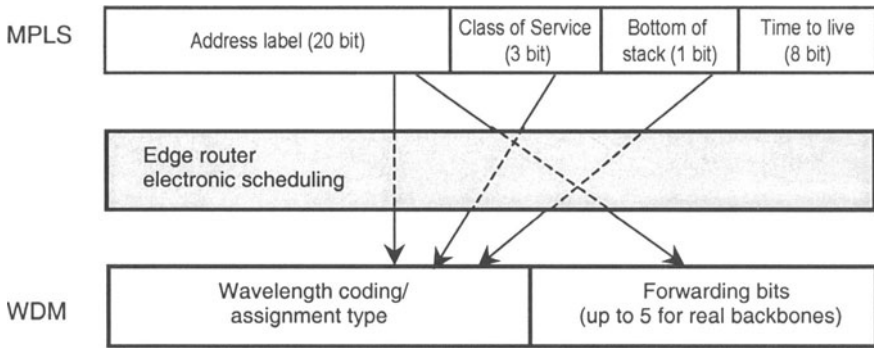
MPLS

| Address label (20 bit) | Class of Service (3 bit) | Bottom of stack (1 bit) | Time to live (8 bit) |
|---|---|---|---|

Edge router electronic scheduling

WDM

| Wavelength coding/ assignment type | Forwarding bits (up to 5 for real backbones) |
|---|---|